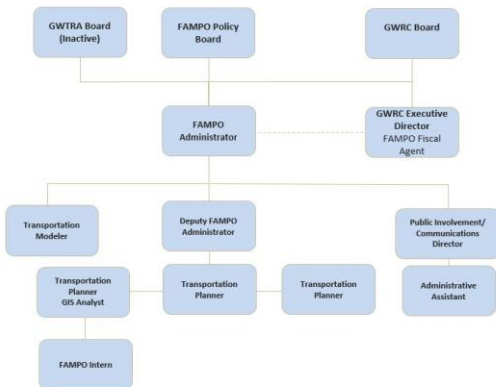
GWTRA Board (Inactive)

FAMPO Policy Board

GWRC Board

FAMPO Administrator

GWRC Executive Director FAMPO Fiscal Agent

Transportation Modeler

Deputy FAMPO Administrator

Public Involvement/ Communications Director

Transportation Planner GIS Analyst

Transportation Planner

Transportation Planner

Administrative Assistant

FAMPO Intern